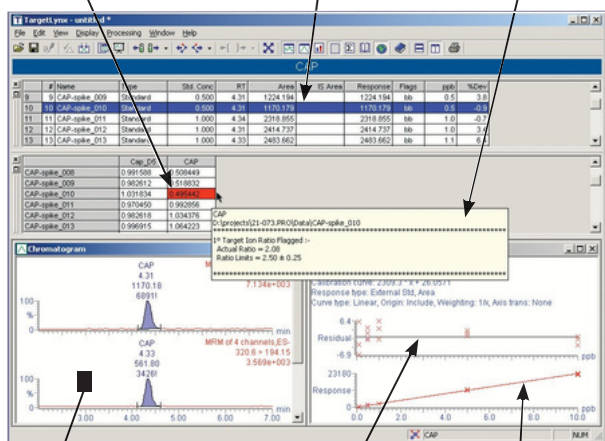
TargetLynx - untitled *
File Edit View Display Processing Window Help

CAP

| | # | Name | Type | Std. Conc | RT | Area | IS Area | Response | Flags | ppb | %Dev |
|---|---|---|---|---|---|---|---|---|---|---|---|
| 9 | 9 | CAP-spike_009 | Standard | 0.500 | 4.31 | 1224.194 | | 1224.194 | bb | 0.5 | 3.8 |
| 10 | 10 | CAP-spike_010 | Standard | 0.500 | 4.31 | 1170.179 | | 1170.179 | bb | 0.5 | -0.9 |
| 11 | 11 | CAP-spike_011 | Standard | 1.000 | 4.34 | 2318.855 | | 2318.855 | bb | 1.0 | -0.7 |
| 12 | 12 | CAP-spike_012 | Standard | 1.000 | 4.33 | 2414.737 | | 2414.737 | bb | 1.0 | 3.4 |
| 13 | 13 | CAP-spike_013 | Standard | 1.000 | 4.33 | 2483.662 | | 2483.662 | bb | 1.1 | 6.4 |

| | Cap_D5 | CAP |
|---|---|---|
| CAP-spike_008 | 0.991588 | 0.508449 |
| CAP-spike_009 | 0.982612 | 0.518832 |
| CAP-spike_010 | 1.031834 | 0.495442 |
| CAP-spike_011 | 0.970450 | 0.992856 |
| CAP-spike_012 | 0.982618 | 1.034376 |
| CAP-spike_013 | 0.996915 | 1.064223 |

CAP
D:\projects\21-073.PRO\Data\CAP-spike_010
1º Target Ion Ratio Flagged :-
Actual Ratio = 2.08
Ratio Limits = 2.50 ± 0.25

Chromatogram
CAP
4.31
1170.18
6891
MRM
7.134e+003
100
%
min
CAP
4.33
561.80
3426
MRM of 4 channels,ES-
320.6 > 194.15
3.569e+003
100
%
3.00 4.00 5.00 6.00 7.00

Calibration curve: 2309.3 * x + 26.0571
Response type: External Std, Area
Curve type: Linear, Origin: Include, Weighting: 1/x, Axis trans: None
6.4
Residual
-6.9
ppb
23180
-0.0
0.0 2.0 4.0 6.0 8.0 10.0
CAP
NUM